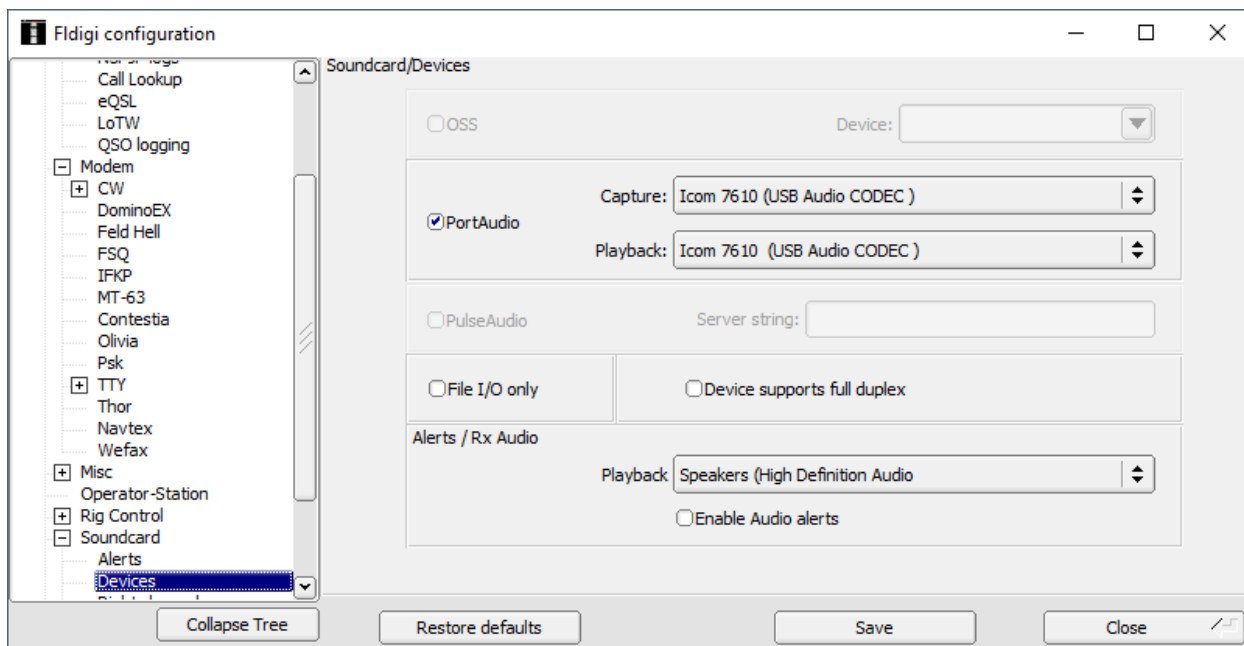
Fldigi configuration

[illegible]
Call Lookup
eQSL
LoTW
QSO logging
Modem
CW
DominoEX
Feld Hell
FSQ
IFKP
MT-63
Contestia
Olivia
Psk
TTY
Thor
Navtex
Wefax
Misc
Operator-Station
Rig Control
Soundcard
Alerts
Devices
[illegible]

Soundcard/Devices

OSS
Device:

Capture: Icom 7610 (USB Audio CODEC )
PortAudio
Playback: Icom 7610 (USB Audio CODEC )

PulseAudio
Server string:

File I/O only
Device supports full duplex

Alerts / Rx Audio
Playback Speakers (High Definition Audio
Enable Audio alerts

Collapse Tree
Restore defaults
Save
Close